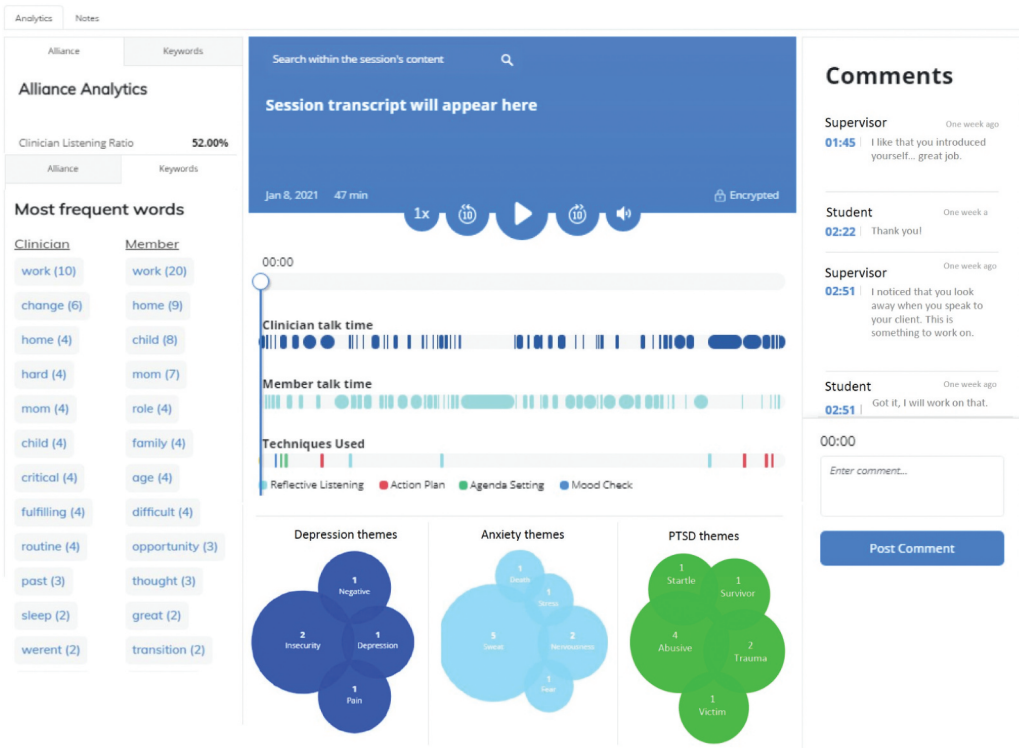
Analytics Notes

Alliance Keywords

Alliance Analytics

Clinician Listening Ratio 52.00%

Alliance Keywords

Most frequent words

| Clinician | Member |
|---|---|
| work (10) | work (20) |
| change (6) | home (9) |
| home (4) | child (8) |
| hard (4) | mom (7) |
| mom (4) | role (4) |
| child (4) | family (4) |
| critical (4) | age (4) |
| fulfilling (4) | difficult (4) |
| routine (4) | opportunity (3) |
| past (3) | thought (3) |
| sleep (2) | great (2) |
| werent (2) | transition (2) |

Search within the session's content

Session transcript will appear here

Jan 8, 2021 47 min

Encrypted

1x 10 10

00:00

Clinician talk time

Member talk time

Techniques Used

Reflective Listening Action Plan Agenda Setting Mood Check

Depression themes

1 Negative
2 Insecurity
1 Depression
1 Pain

Anxiety themes

1 Death
1 Tense
5 Sweat
2 Nervousness
1 Fear

PTSD themes

1 Startle
1 Survivor
4 Abusive
2 Trauma
1 Victim

Comments

Supervisor One week ago
01:45 I like that you introduced yourself... great job.

Student One week a
02:22 Thank you!

Supervisor One week ago
02:51 I noticed that you look away when you speak to your client. This is something to work on.

Student One week ago
02:51 Got it, I will work on that.

00:00

Enter comment...

Post Comment